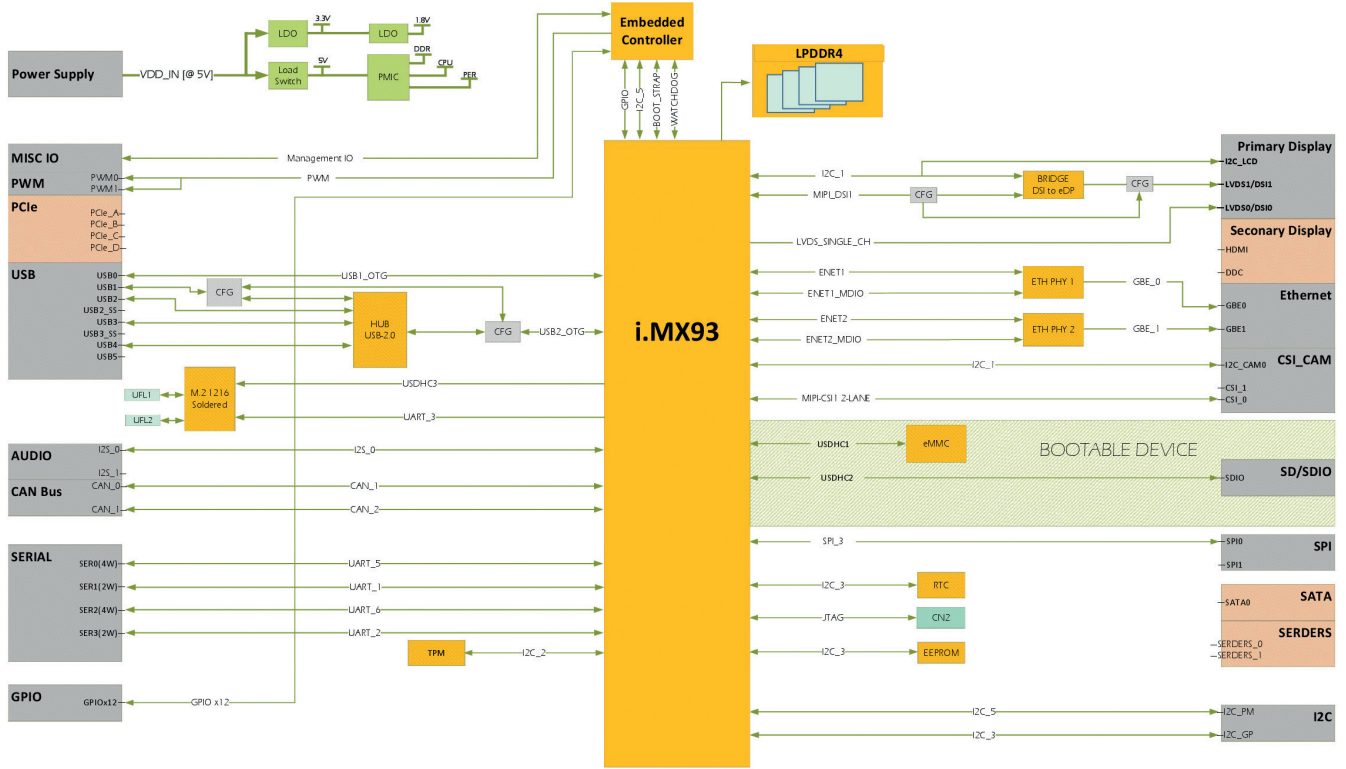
Power Supply
VDD_IN [@ 5V]
LDO
3.3V
LDO
1.8V
Load Switch
5V
PMIC
DDR
CPU
PER
Embedded Controller
GPIO
I2C_5
BOOT_STRAP
WATCHDOG
LPDDR4
MISC IO
Management IO
PWM
PWM0
PWM1
PWM
PCIe
PCIe_A
PCIe_B
PCIe_C
PCIe_D
USB
USB0
USB1
USB2
USB2_SS
USB3
USB3_SS
USB4
USB5
USB1_OTG
CFG
HUB USB-2.0
CFG
USB2_OTG
i.MX93
UFL1
UFL2
M.2 1216 Soldered
USDHC3
UART_3
AUDIO
I2S_0
I2S_1
I2S_0
CAN Bus
CAN_0
CAN_1
CAN_1
CAN_2
SERIAL
SER0(4W)
SER1(2W)
SER2(4W)
SER3(2W)
UART_5
UART_1
UART_6
UART_2
TPM
I2C_2
GPIO
GPIOx12
GPIO x12
I2C_1
MIPI_DSI1
CFG
BRIDGE DSI to eDP
CFG
Primary Display
I2C_LCD
LVDS1/DSI1
LVDS0/DSI0
LVDS_SINGLE_CH
Seconary Display
HDMI
DDC
ENET1
ENET1_MDIO
ETH PHY 1
GBE_0
Ethernet
GBE0
ENET2
ENET2_MDIO
ETH PHY 2
GBE_1
GBE1
I2C_1
CSI_CAM
I2C_CAM0
CSI_1
CSI_0
MIPI-CSI1 2-LANE
USDHC1
eMMC
BOOTABLE DEVICE
USDHC2
SD/SDIO
SDIO
SPI_3
SPI
SPI0
SPI1
I2C_3
RTC
JTAG
CN2
I2C_3
EEPROM
SATA
SATA0
SERDERS
SERDERS_0
SERDERS_1
I2C_5
I2C_3
I2C
I2C_PM
I2C_GP